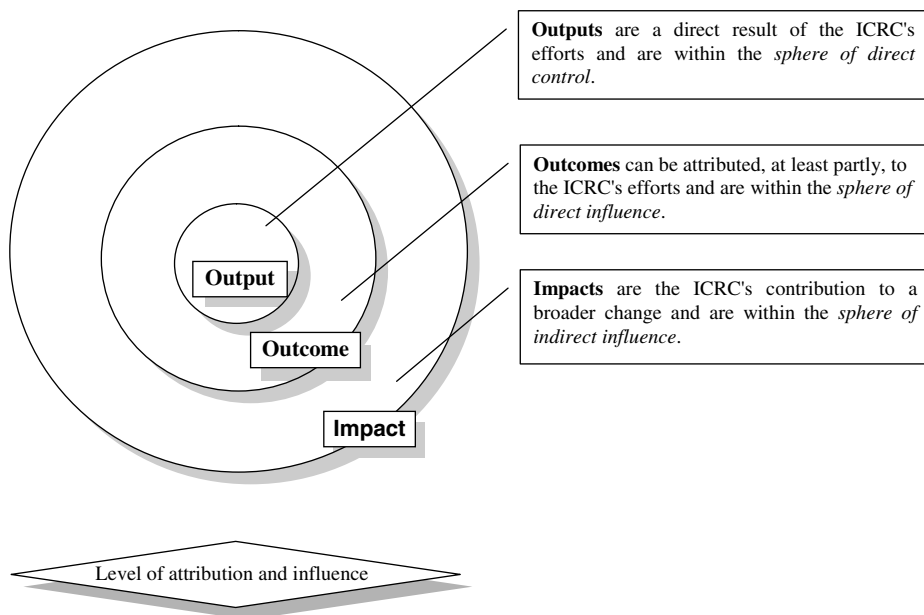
Output

Outcome

Impact

Outputs are a direct result of the ICRC's efforts and are within the sphere of direct control.

Outcomes can be attributed, at least partly, to the ICRC's efforts and are within the sphere of direct influence.

Impacts are the ICRC's contribution to a broader change and are within the sphere of indirect influence.

Level of attribution and influence